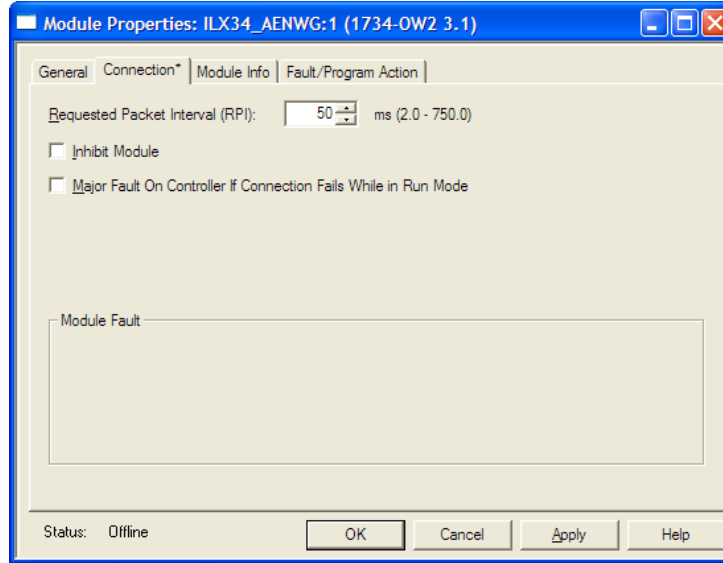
Module Properties: ILX34_AENWG:1 (1734-OW2 3.1)

General | Connection* | Module Info | Fault/Program Action

Requested Packet Interval (RPI): 50 ms (2.0 - 750.0)

Inhibit Module

Major Fault On Controller If Connection Fails While in Run Mode

Module Fault

Status: Offline

OK | Cancel | Apply | Help